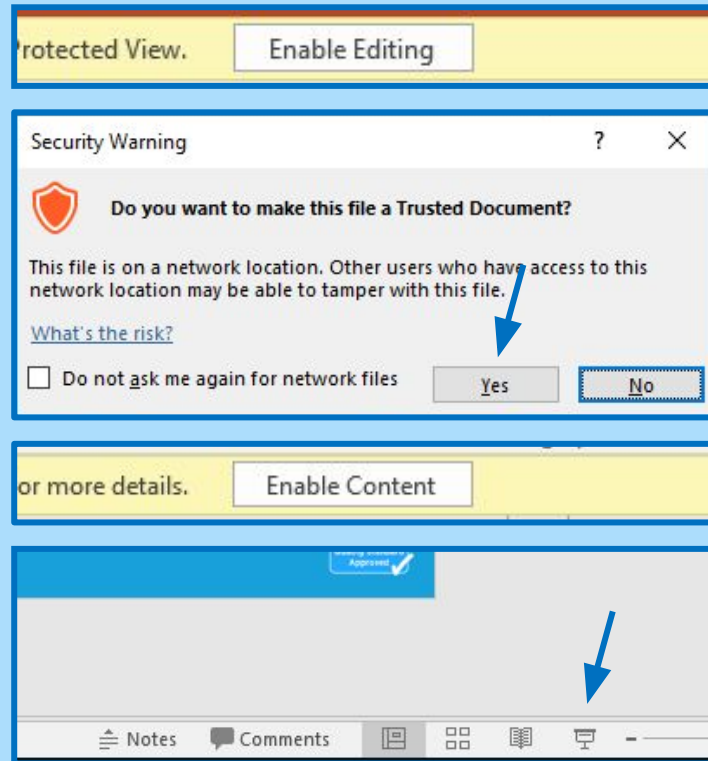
Protected View. Enable Editing

Security Warning ? X

Do you want to make this file a Trusted Document?

This file is on a network location. Other users who have access to this network location may be able to tamper with this file.

What's the risk?

Do not ask me again for network files Yes No

or more details. Enable Content

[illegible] Approved

Notes Comments